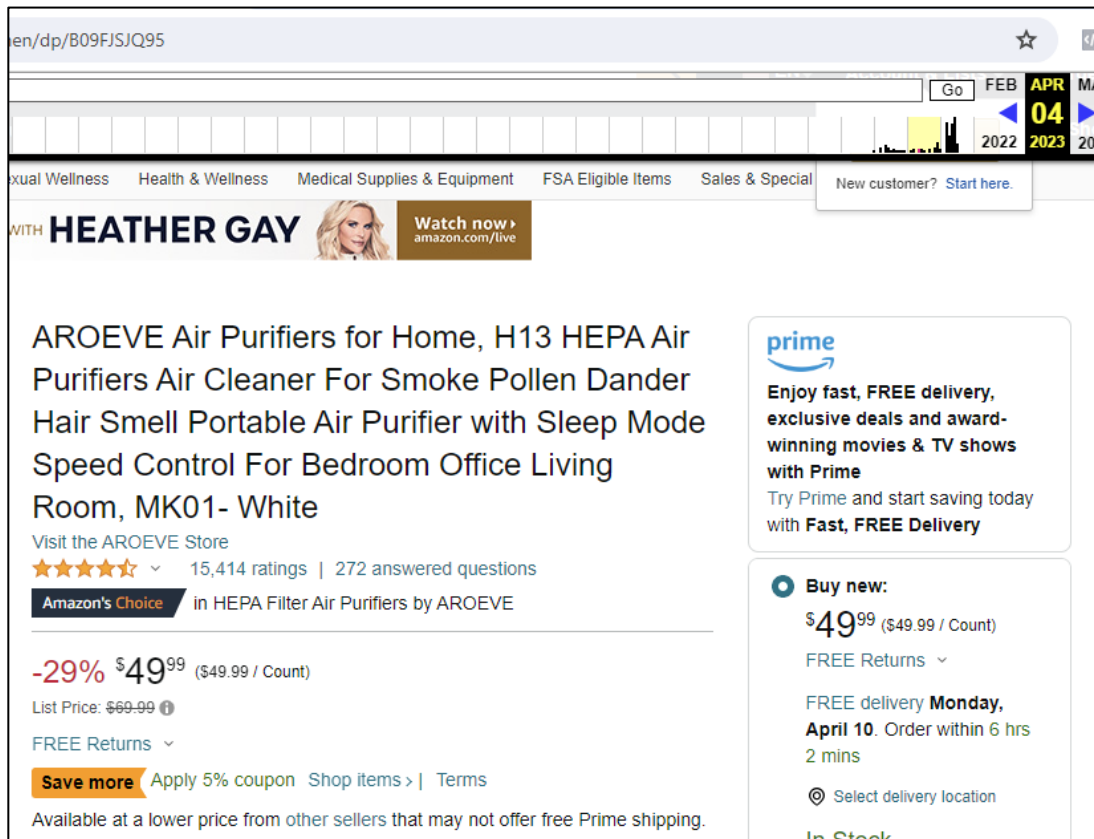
nen/dp/B09FJSJQ95

Go

FEB APR MA
04
2022 2023 20

xual Wellness Health & Wellness Medical Supplies & Equipment FSA Eligible Items Sales & Special

New customer? Start here.

WITH HEATHER GAY Watch now › amazon.com/live

AROEVE Air Purifiers for Home, H13 HEPA Air Purifiers Air Cleaner For Smoke Pollen Dander Hair Smell Portable Air Purifier with Sleep Mode Speed Control For Bedroom Office Living Room, MK01- White

Visit the AROEVE Store

15,414 ratings | 272 answered questions

Amazon's Choice in HEPA Filter Air Purifiers by AROEVE

-29% $49^{99}$ ($49.99 / Count)

List Price: $69.99

FREE Returns

Save more Apply 5% coupon Shop items › | Terms

Available at a lower price from other sellers that may not offer free Prime shipping.

prime

Enjoy fast, FREE delivery, exclusive deals and award-winning movies & TV shows with Prime

Try Prime and start saving today with Fast, FREE Delivery

Buy new:

$49^{99}$ ($49.99 / Count)

FREE Returns

FREE delivery Monday, April 10. Order within 6 hrs 2 mins

Select delivery location

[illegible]